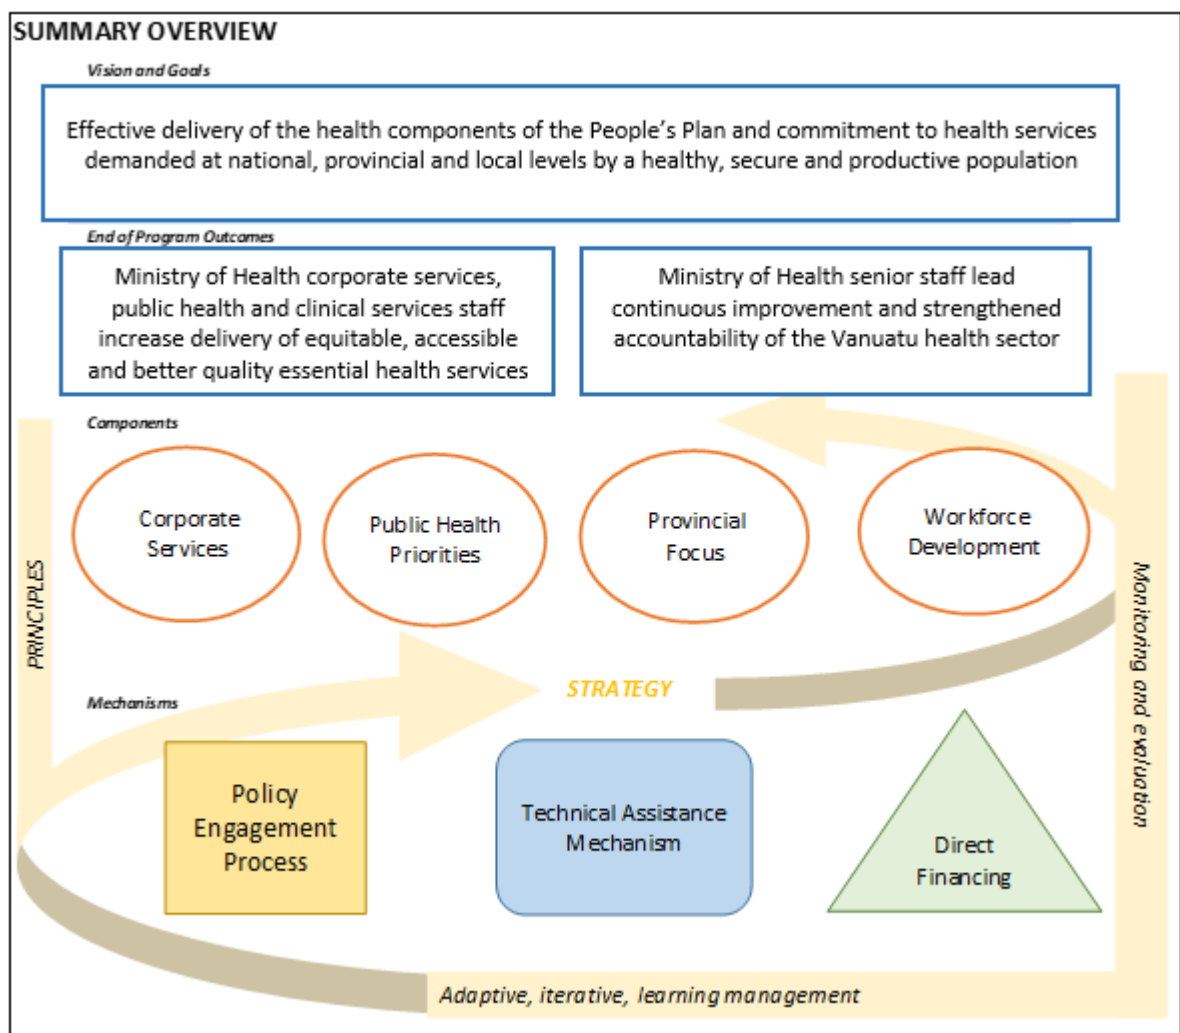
SUMMARY OVERVIEW

Vision and Goals

Effective delivery of the health components of the People's Plan and commitment to health services demanded at national, provincial and local levels by a healthy, secure and productive population

End of Program Outcomes

Ministry of Health corporate services, public health and clinical services staff increase delivery of equitable, accessible and better quality essential health services

Ministry of Health senior staff lead continuous improvement and strengthened accountability of the Vanuatu health sector

Components

Corporate Services

Public Health Priorities

Provincial Focus

Workforce Development

PRINCIPLES

STRATEGY

Mechanisms

Policy Engagement Process

Technical Assistance Mechanism

Direct Financing

Monitoring and evaluation

Adaptive, iterative, learning management